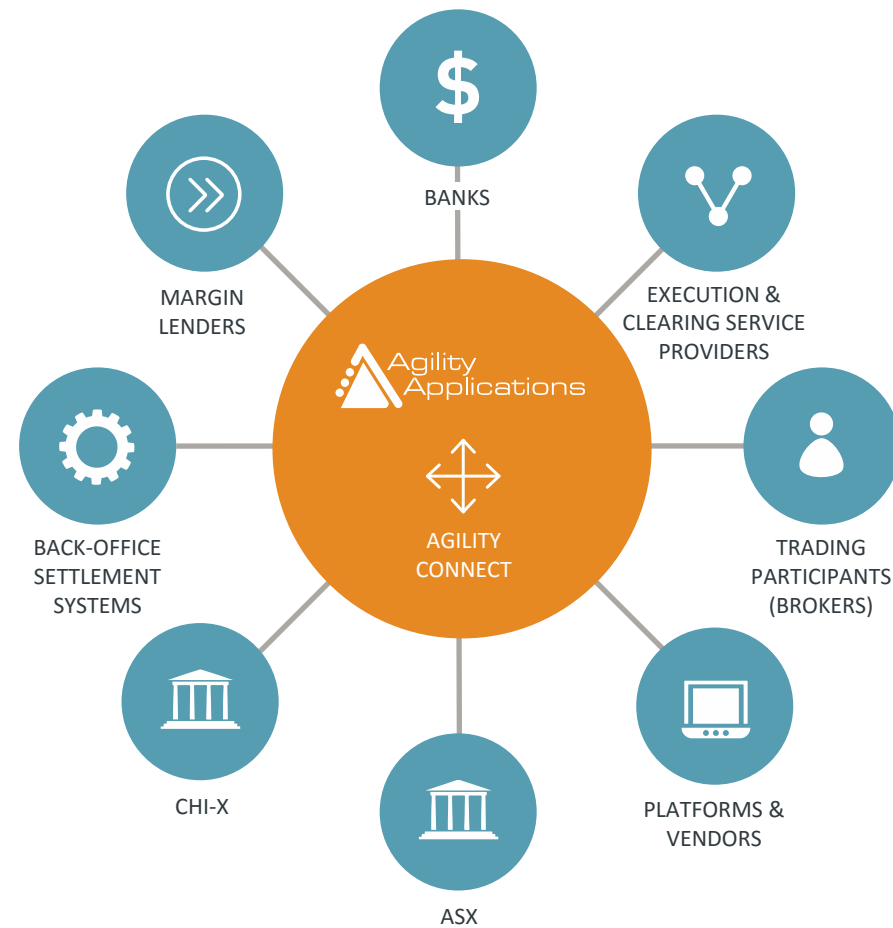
$

BANKS

MARGIN LENDERS

EXECUTION & CLEARING SERVICE PROVIDERS

Agility Applications

AGILITY CONNECT

BACK-OFFICE SETTLEMENT SYSTEMS

TRADING PARTICIPANTS (BROKERS)

CHI-X

PLATFORMS & VENDORS

ASX